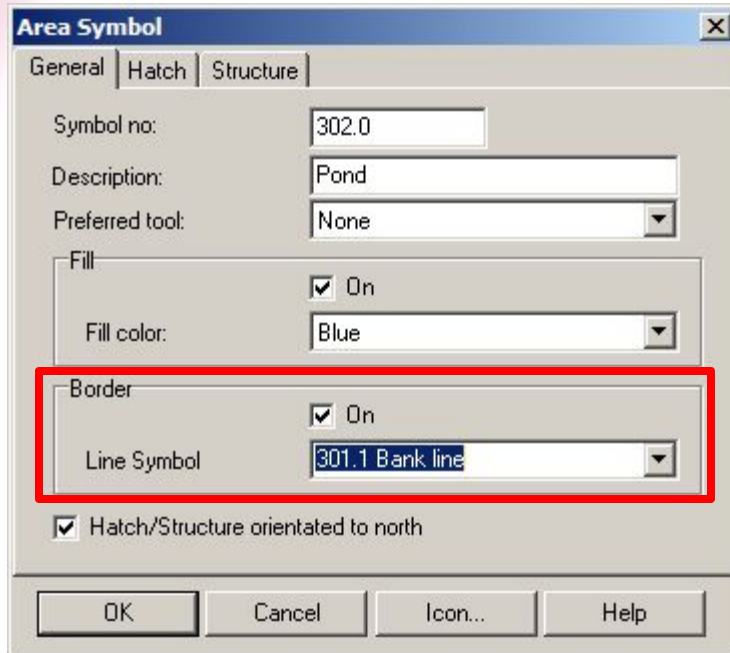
Area Symbol

General | Hatch | Structure

Symbol no: 302.0

Description: Pond

Preferred tool: None

Fill

On

Fill color: Blue

Border

On

Line Symbol 301.1 Bank line

Hatch/Structure orientated to north

OK | Cancel | Icon... | Help